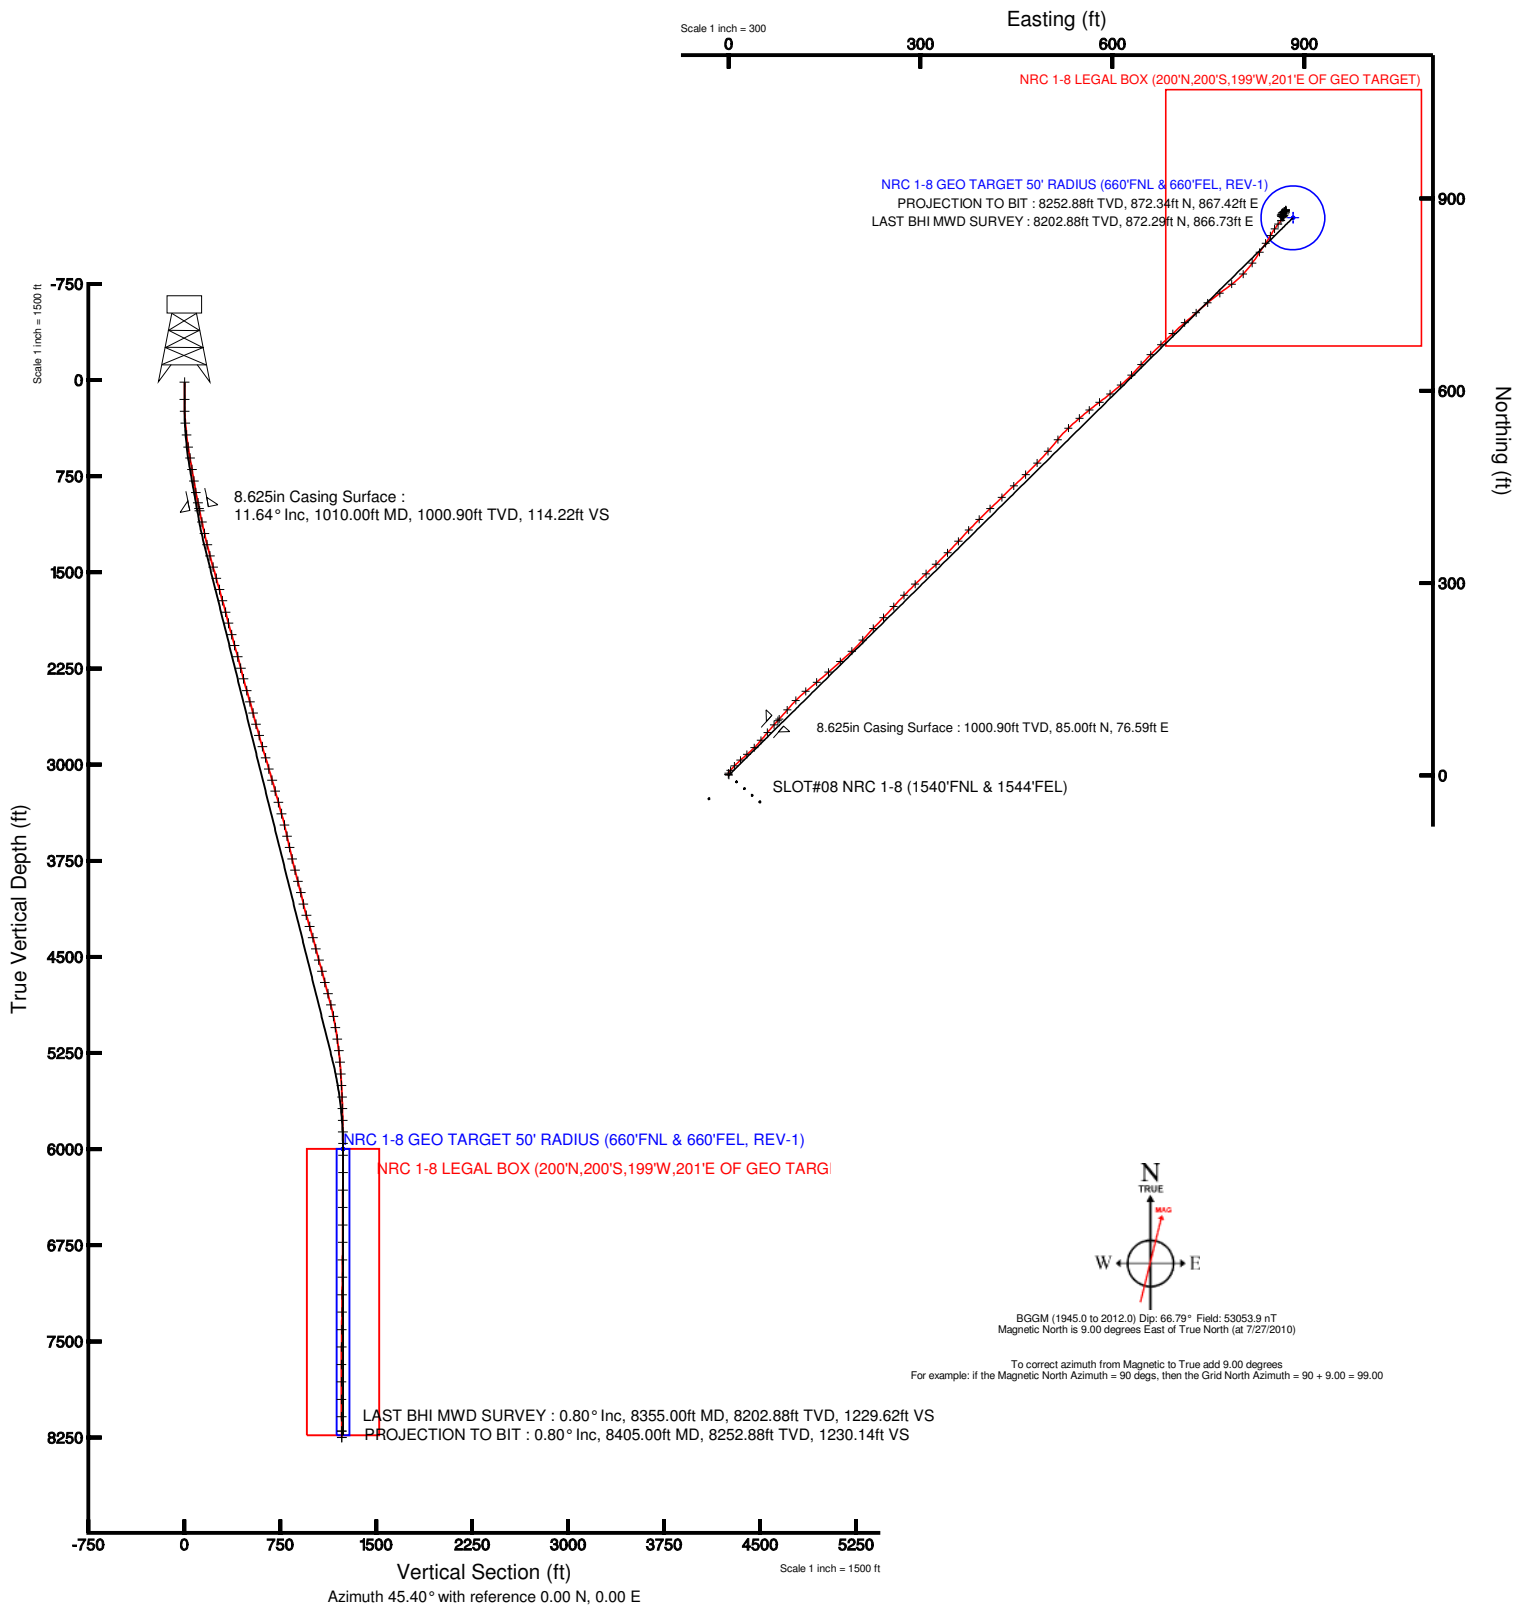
Scale 1 inch = 300

Easting (ft)

0 300 600 900

NRC 1-8 LEGAL BOX (200'N,200'S,199'W,201'E OF GEO TARGET)

NRC 1-8 GEO TARGET 50' RADIUS (660'FNL & 660'FEL, REV-1)
PROJECTION TO BIT : 8252.88ft TVD, 872.34ft N, 867.42ft E
LAST BHI MWD SURVEY : 8202.88ft TVD, 872.29ft N, 866.73ft E

900

600

300

0

Northing (ft)

8.625in Casing Surface : 1000.90ft TVD, 85.00ft N, 76.59ft E

SLOT#08 NRC 1-8 (1540'FNL & 1544'FEL)

Scale 1 inch = 1500 ft

-750
0
750
1500
2250
3000
3750
4500
5250
6000
6750
7500
8250

True Vertical Depth (ft)

8.625in Casing Surface :
11.64° Inc, 1010.00ft MD, 1000.90ft TVD, 114.22ft VS

NRC 1-8 GEO TARGET 50' RADIUS (660'FNL & 660'FEL, REV-1)
NRC 1-8 LEGAL BOX (200'N,200'S,199'W,201'E OF GEO TARG

LAST BHI MWD SURVEY : 0.80° Inc, 8355.00ft MD, 8202.88ft TVD, 1229.62ft VS
PROJECTION TO BIT : 0.80° Inc, 8405.00ft MD, 8252.88ft TVD, 1230.14ft VS

N
TRUE
MAG
W E

BGGM (1945.0 to 2012.0) Dip: 66.79° Field: 53053.9 nT
Magnetic North is 9.00 degrees East of True North (at 7/27/2010)

To correct azimuth from Magnetic to True add 9.00 degrees
For example: if the Magnetic North Azimuth = 90 degs, then the Grid North Azimuth = 90 + 9.00 = 99.00

-750 0 750 1500 2250 3000 3750 4500 5250

Vertical Section (ft)
Azimuth 45.40° with reference 0.00 N, 0.00 E

Scale 1 inch = 1500 ft